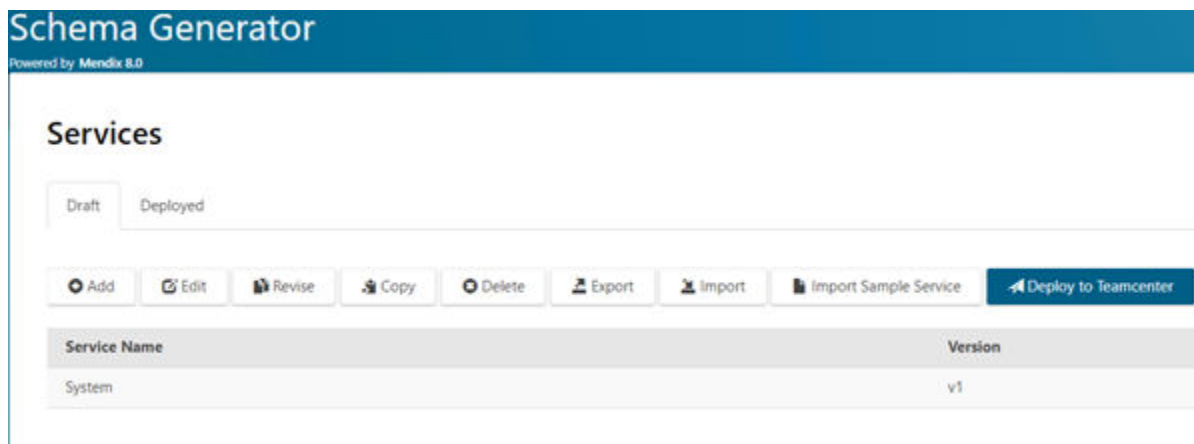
Schema Generator
Powered by Mendix 8.0

Services

Draft Deployed

Add Edit Revise Copy Delete Export Import Import Sample Service Deploy to Teamcenter

| Service Name | Version |
|---|---|
| System | v1 |